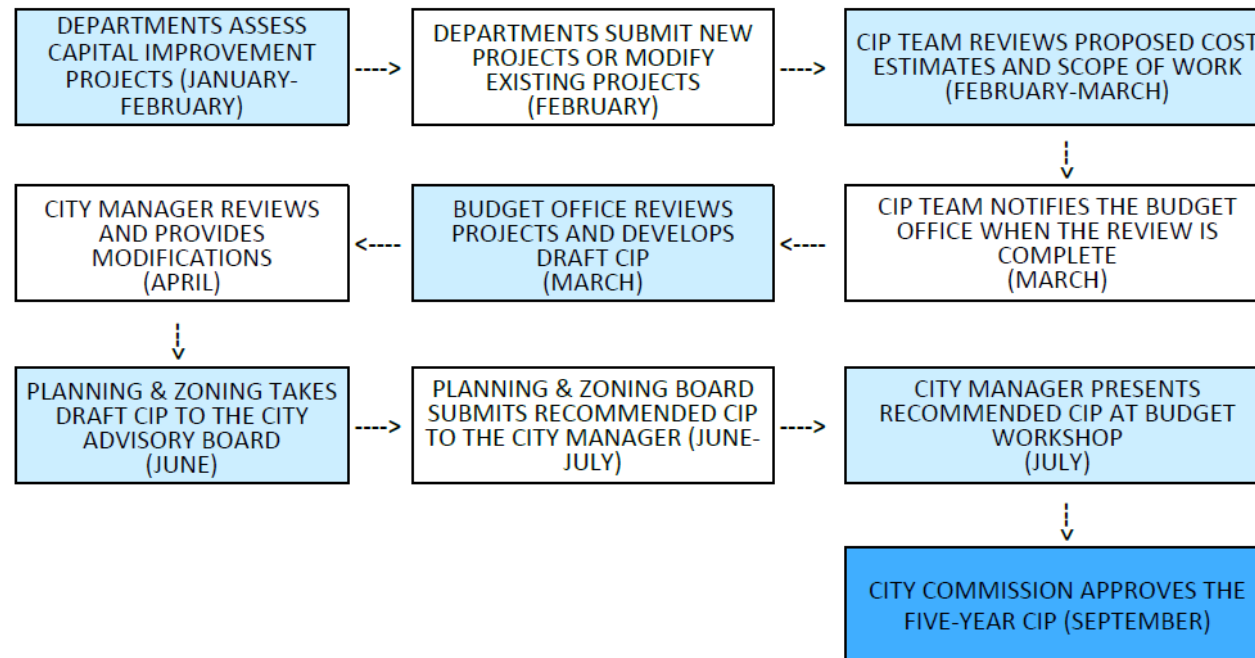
DEPARTMENTS ASSESS CAPITAL IMPROVEMENT PROJECTS (JANUARY-FEBRUARY)

DEPARTMENTS SUBMIT NEW PROJECTS OR MODIFY EXISTING PROJECTS (FEBRUARY)

CIP TEAM REVIEWS PROPOSED COST ESTIMATES AND SCOPE OF WORK (FEBRUARY-MARCH)

CIP TEAM NOTIFIES THE BUDGET OFFICE WHEN THE REVIEW IS COMPLETE (MARCH)

BUDGET OFFICE REVIEWS PROJECTS AND DEVELOPS DRAFT CIP (MARCH)

CITY MANAGER REVIEWS AND PROVIDES MODIFICATIONS (APRIL)

PLANNING & ZONING TAKES DRAFT CIP TO THE CITY ADVISORY BOARD (JUNE)

PLANNING & ZONING BOARD SUBMITS RECOMMENDED CIP TO THE CITY MANAGER (JUNE-JULY)

CITY MANAGER PRESENTS RECOMMENDED CIP AT BUDGET WORKSHOP (JULY)

CITY COMMISSION APPROVES THE FIVE-YEAR CIP (SEPTEMBER)